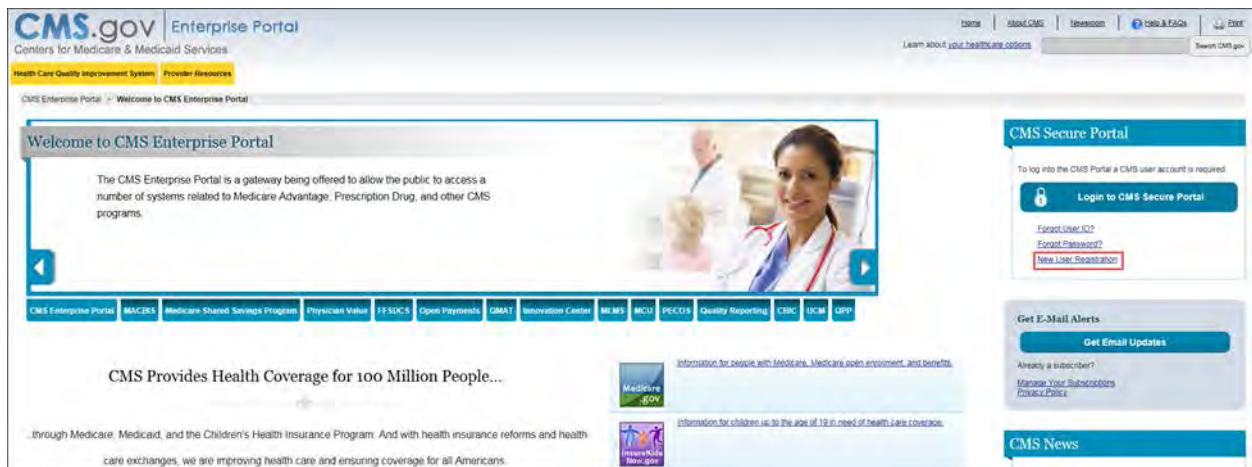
CMS.gov | Enterprise Portal
Centers for Medicare & Medicaid Services

Home | About CMS | Newsroom | Help & FAQs | Print

Learn about your healthcare options

Search CMS.gov

Health Care Quality Improvement System | Provider Resources

CMS Enterprise Portal > Welcome to CMS Enterprise Portal

Welcome to CMS Enterprise Portal

The CMS Enterprise Portal is a gateway being offered to allow the public to access a number of systems related to Medicare Advantage, Prescription Drug, and other CMS programs.

CMS Enterprise Portal | MACBIS | Medicare Shared Savings Program | Physician Value | FFSDCS | Open Payments | QMAT | Innovation Center | MLMS | MCU | PECOS | Quality Reporting | CBIC | UCM | QPP

CMS Provides Health Coverage for 100 Million People...

...through Medicare, Medicaid, and the Children's Health Insurance Program. And with health insurance reforms and health care exchanges, we are improving health care and ensuring coverage for all Americans.

Medicare.gov
Information for people with Medicare, Medicare open enrollment, and benefits.

InsureKids Now.gov
Information for children up to the age of 19 in need of health care coverage.

CMS Secure Portal

To log into the CMS Portal a CMS user account is required.

Login to CMS Secure Portal

Forgot User ID?
Forgot Password?
New User Registration

Get E-Mail Alerts

Get Email Updates

Already a subscriber?
Manage Your Subscriptions
Privacy Policy

CMS News